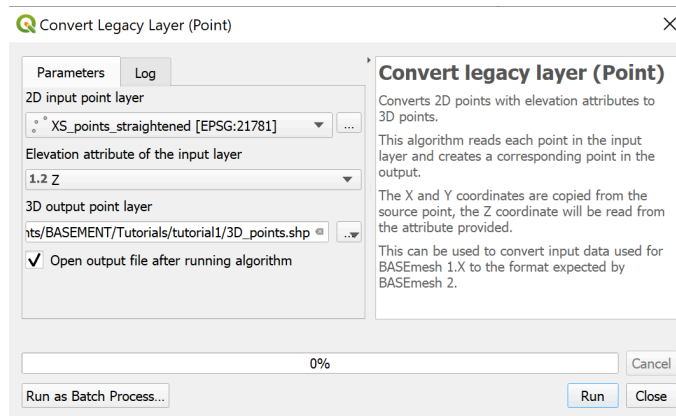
Convert Legacy Layer (Point)

Parameters

Log

2D input point layer

XS_points_straightened [EPSG:21781]

...

Elevation attribute of the input layer

1.2 Z

3D output point layer

nts/BASEMENT/Tutorials/tutorial1/3D_points.shp

...

Open output file after running algorithm

Convert legacy layer (Point)

Converts 2D points with elevation attributes to 3D points.

This algorithm reads each point in the input layer and creates a corresponding point in the output.

The X and Y coordinates are copied from the source point, the Z coordinate will be read from the attribute provided.

This can be used to convert input data used for BASEmesh 1.X to the format expected by BASEmesh 2.

0%

Cancel

Run as Batch Process...

Run

Close